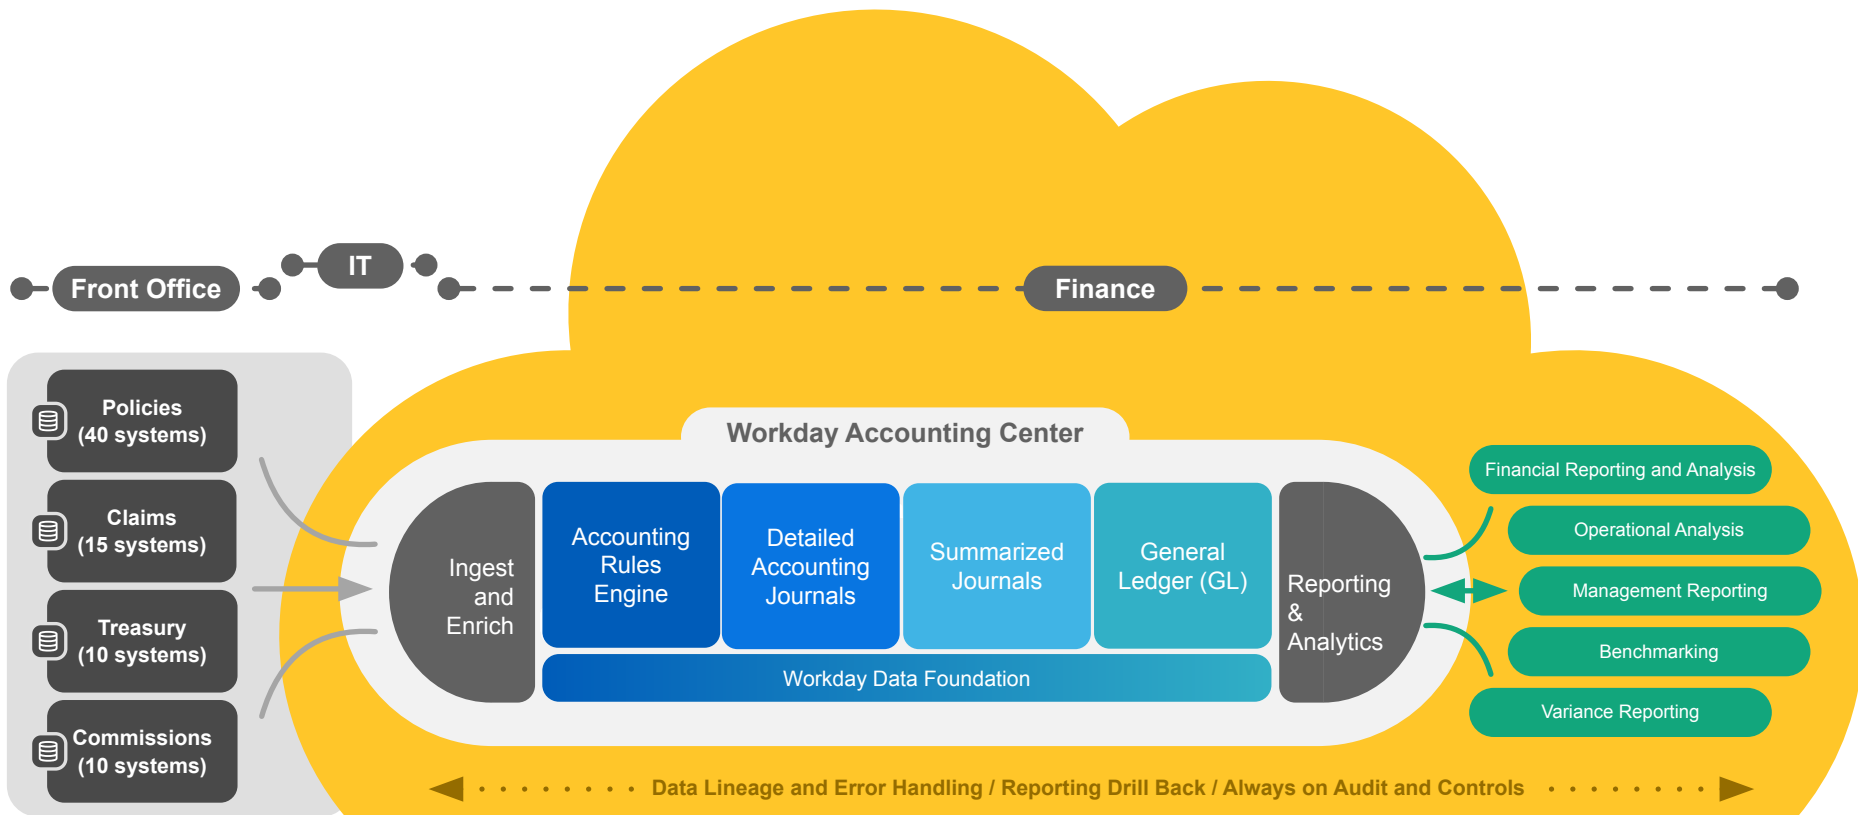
Front Office

IT

Finance

Policies (40 systems)

Claims (15 systems)

Treasury (10 systems)

Commissions (10 systems)

Workday Accounting Center

Ingest and Enrich

Accounting Rules Engine

Detailed Accounting Journals

Summarized Journals

General Ledger (GL)

Workday Data Foundation

Reporting & Analytics

Financial Reporting and Analysis

Operational Analysis

Management Reporting

Benchmarking

Variance Reporting

Data Lineage and Error Handling / Reporting Drill Back / Always on Audit and Controls